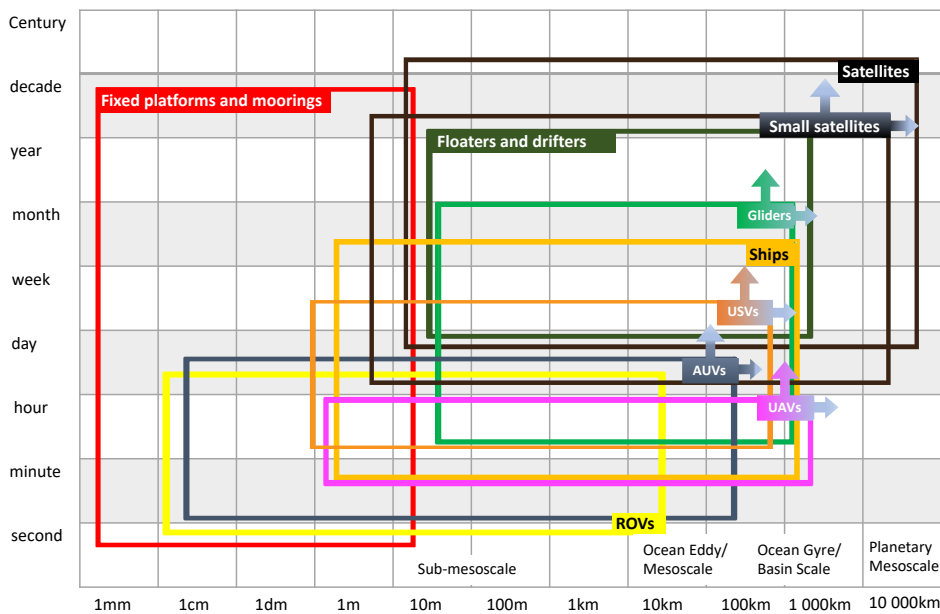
Century
decade
year
month
week
day
hour
minute
second

Fixed platforms and moorings
Satellites
Small satellites
Floaters and drifters
Gliders
Ships
USVs
AUVs
UAVs
ROVs

Sub-mesoscale
Ocean Eddy/ Mesoscale
Ocean Gyre/ Basin Scale
Planetary Mesoscale

1mm
1cm
1dm
1m
10m
100m
1km
10km
100km
1 000km
10 000km